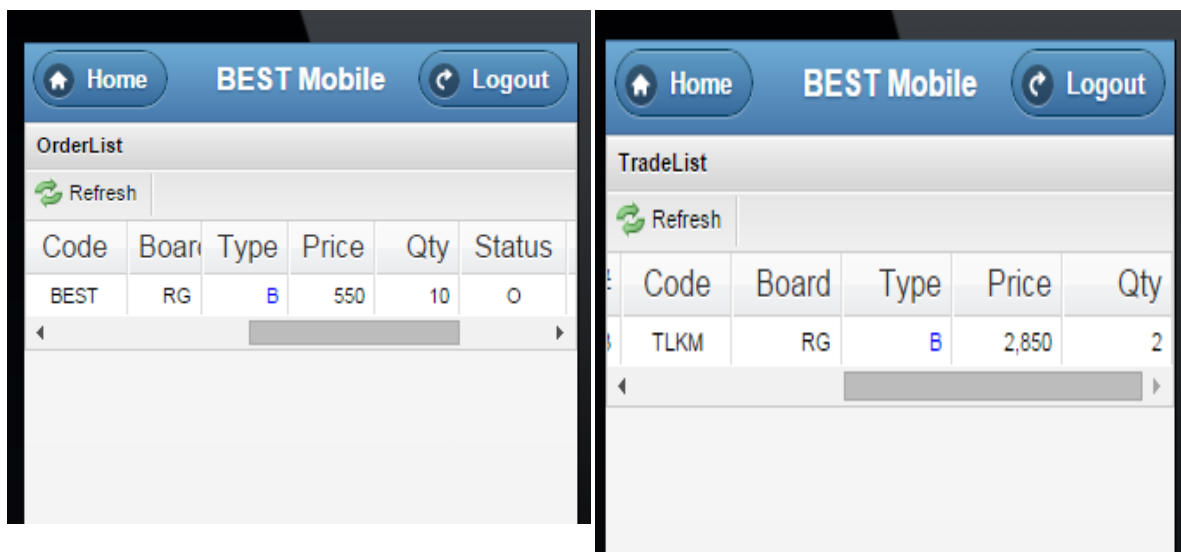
Home BEST Mobile Logout

OrderList

Refresh

| Code | Boar | Type | Price | Qty | Status |
|---|---|---|---|---|---|
| BEST | RG | B | 550 | 10 | O |

Home BEST Mobile Logout

TradeList

Refresh

| Code | Board | Type | Price | Qty |
|---|---|---|---|---|
| TLKM | RG | B | 2,850 | 2 |